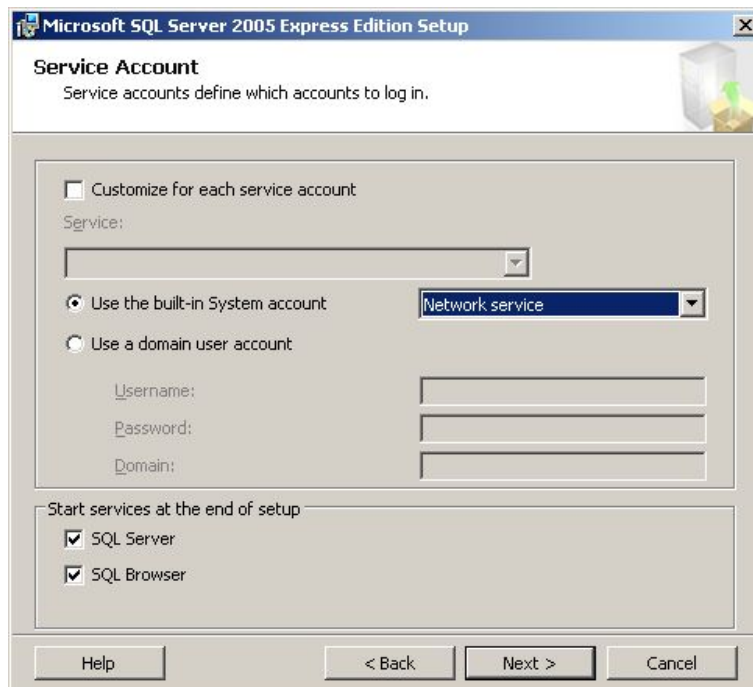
Microsoft SQL Server 2005 Express Edition Setup

Service Account
Service accounts define which accounts to log in.

Customize for each service account

Service:

Use the built-in System account
Network service

Use a domain user account

Username:

Password:

Domain:

Start services at the end of setup

SQL Server

SQL Browser

Help
< Back
Next >
Cancel